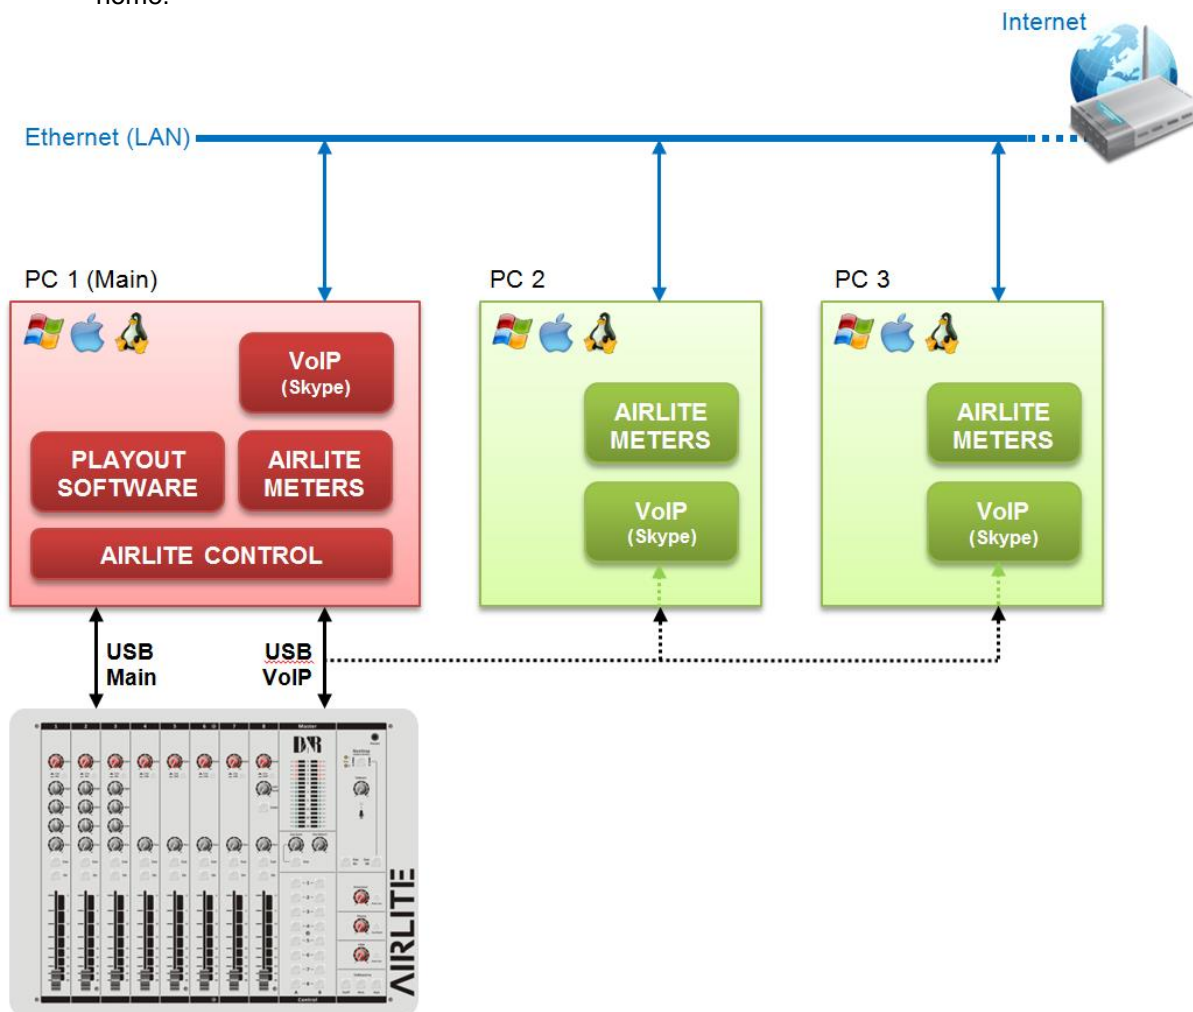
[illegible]

Internet

Ethernet (LAN)

PC 1 (Main)

VoIP
(Skype)

PLAYOUT SOFTWARE

AIRLITE METERS

AIRLITE CONTROL

PC 2

AIRLITE METERS

VoIP
(Skype)

PC 3

AIRLITE METERS

VoIP
(Skype)

USB Main

USB VoIP

1 2 3 4 5 6 7 8 Master

DB

AIRLITE

Control